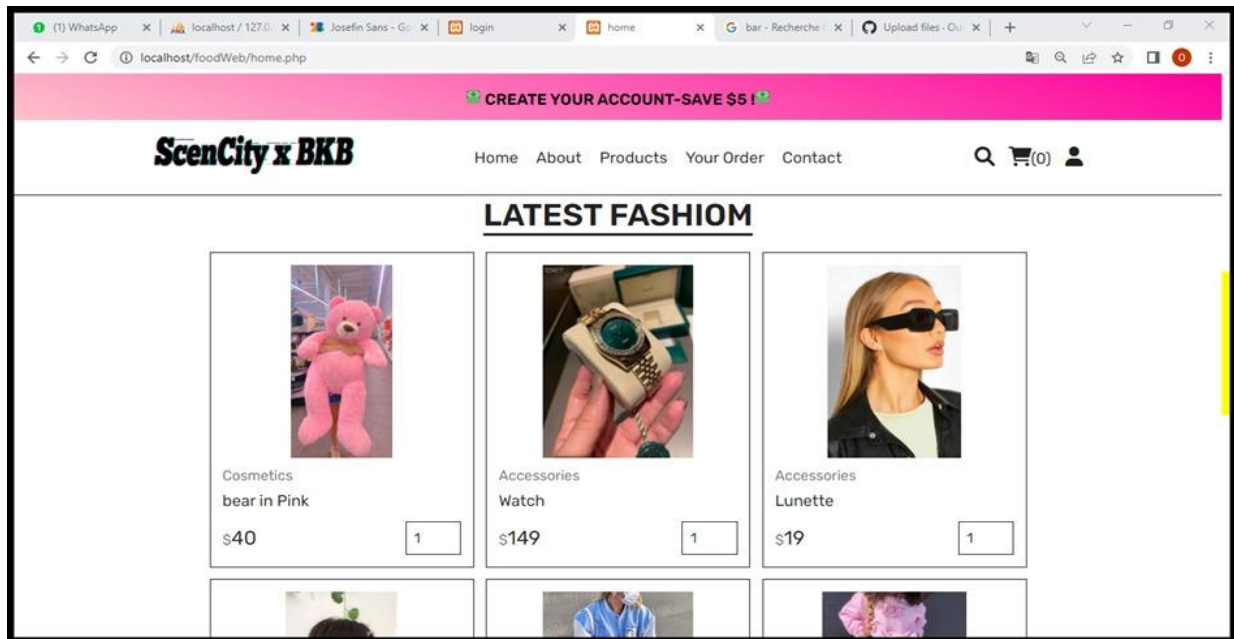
(1) WhatsApp × localhost / 127.0. × Josefin Sans - Go × login × home × bar - Recherche × Upload files · Ou × +

localhost/foodWeb/home.php

CREATE YOUR ACCOUNT-SAVE $5 !

ScenCity x BKB

Home About Products Your Order Contact

(0)

LATEST FASHIOM

Cosmetics
bear in Pink
$40
1

Accessories
Watch
$149
1

Accessories
Lunette
$19
1